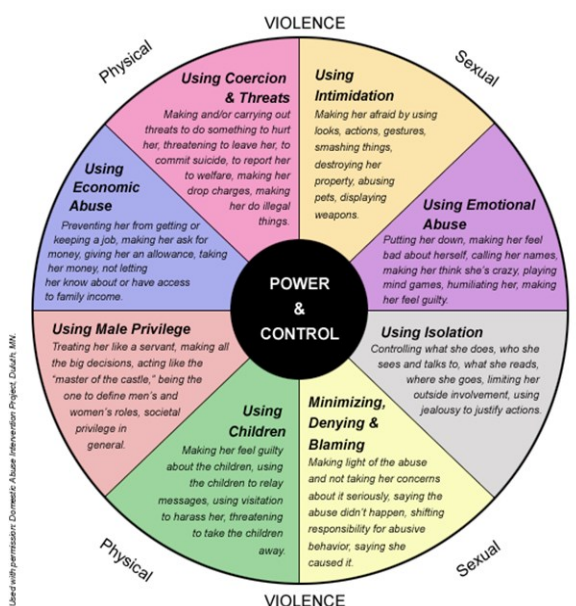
VIOLENCE

Physical

Sexual

Using Coercion & Threats
Making and/or carrying out threats to do something to hurt her, threatening to leave her, to commit suicide, to report her to welfare, making her drop charges, making her do illegal things.

Using Intimidation
Making her afraid by using looks, actions, gestures, smashing things, destroying her property, abusing pets, displaying weapons.

Using Economic Abuse
Preventing her from getting or keeping a job, making her ask for money, giving her an allowance, taking her money, not letting her know about or have access to family income.

Using Emotional Abuse
Putting her down, making her feel bad about herself, calling her names, making her think she's crazy, playing mind games, humiliating her, making her feel guilty.

POWER & CONTROL

Using Male Privilege
Treating her like a servant, making all the big decisions, acting like the "master of the castle," being the one to define men's and women's roles, societal privilege in general.

Using Isolation
Controlling what she does, who she sees and talks to, what she reads, where she goes, limiting her outside involvement, using jealousy to justify actions.

Using Children
Making her feel guilty about the children, using the children to relay messages, using visitation to harass her, threatening to take the children away.

Minimizing, Denying & Blaming
Making light of the abuse and not taking her concerns about it seriously, saying the abuse didn't happen, shifting responsibility for abusive behavior, saying she caused it.

Used with permission: Domestic Abuse Intervention Project, Duluth, MN.

Physical

Sexual

VIOLENCE